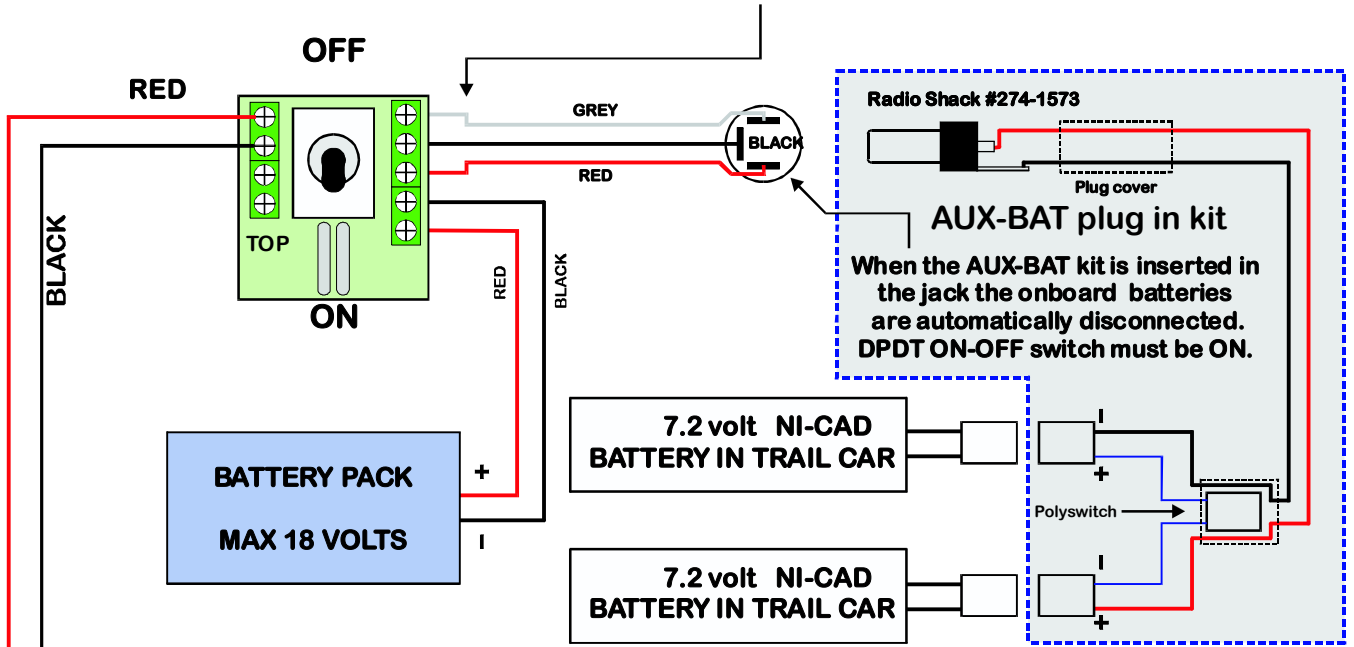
OFF

RED

BLACK

TOP

ON

GREY

BLACK

RED

RED

BLACK

Radio Shack #274-1573

Plug cover

AUX-BAT plug in kit

When the AUX-BAT kit is inserted in the jack the onboard batteries are automatically disconnected. DPDT ON-OFF switch must be ON.

BATTERY PACK

MAX 18 VOLTS

+

-

7.2 volt NI-CAD BATTERY IN TRAIL CAR

-

+

Polyswitch

7.2 volt NI-CAD BATTERY IN TRAIL CAR

-

+